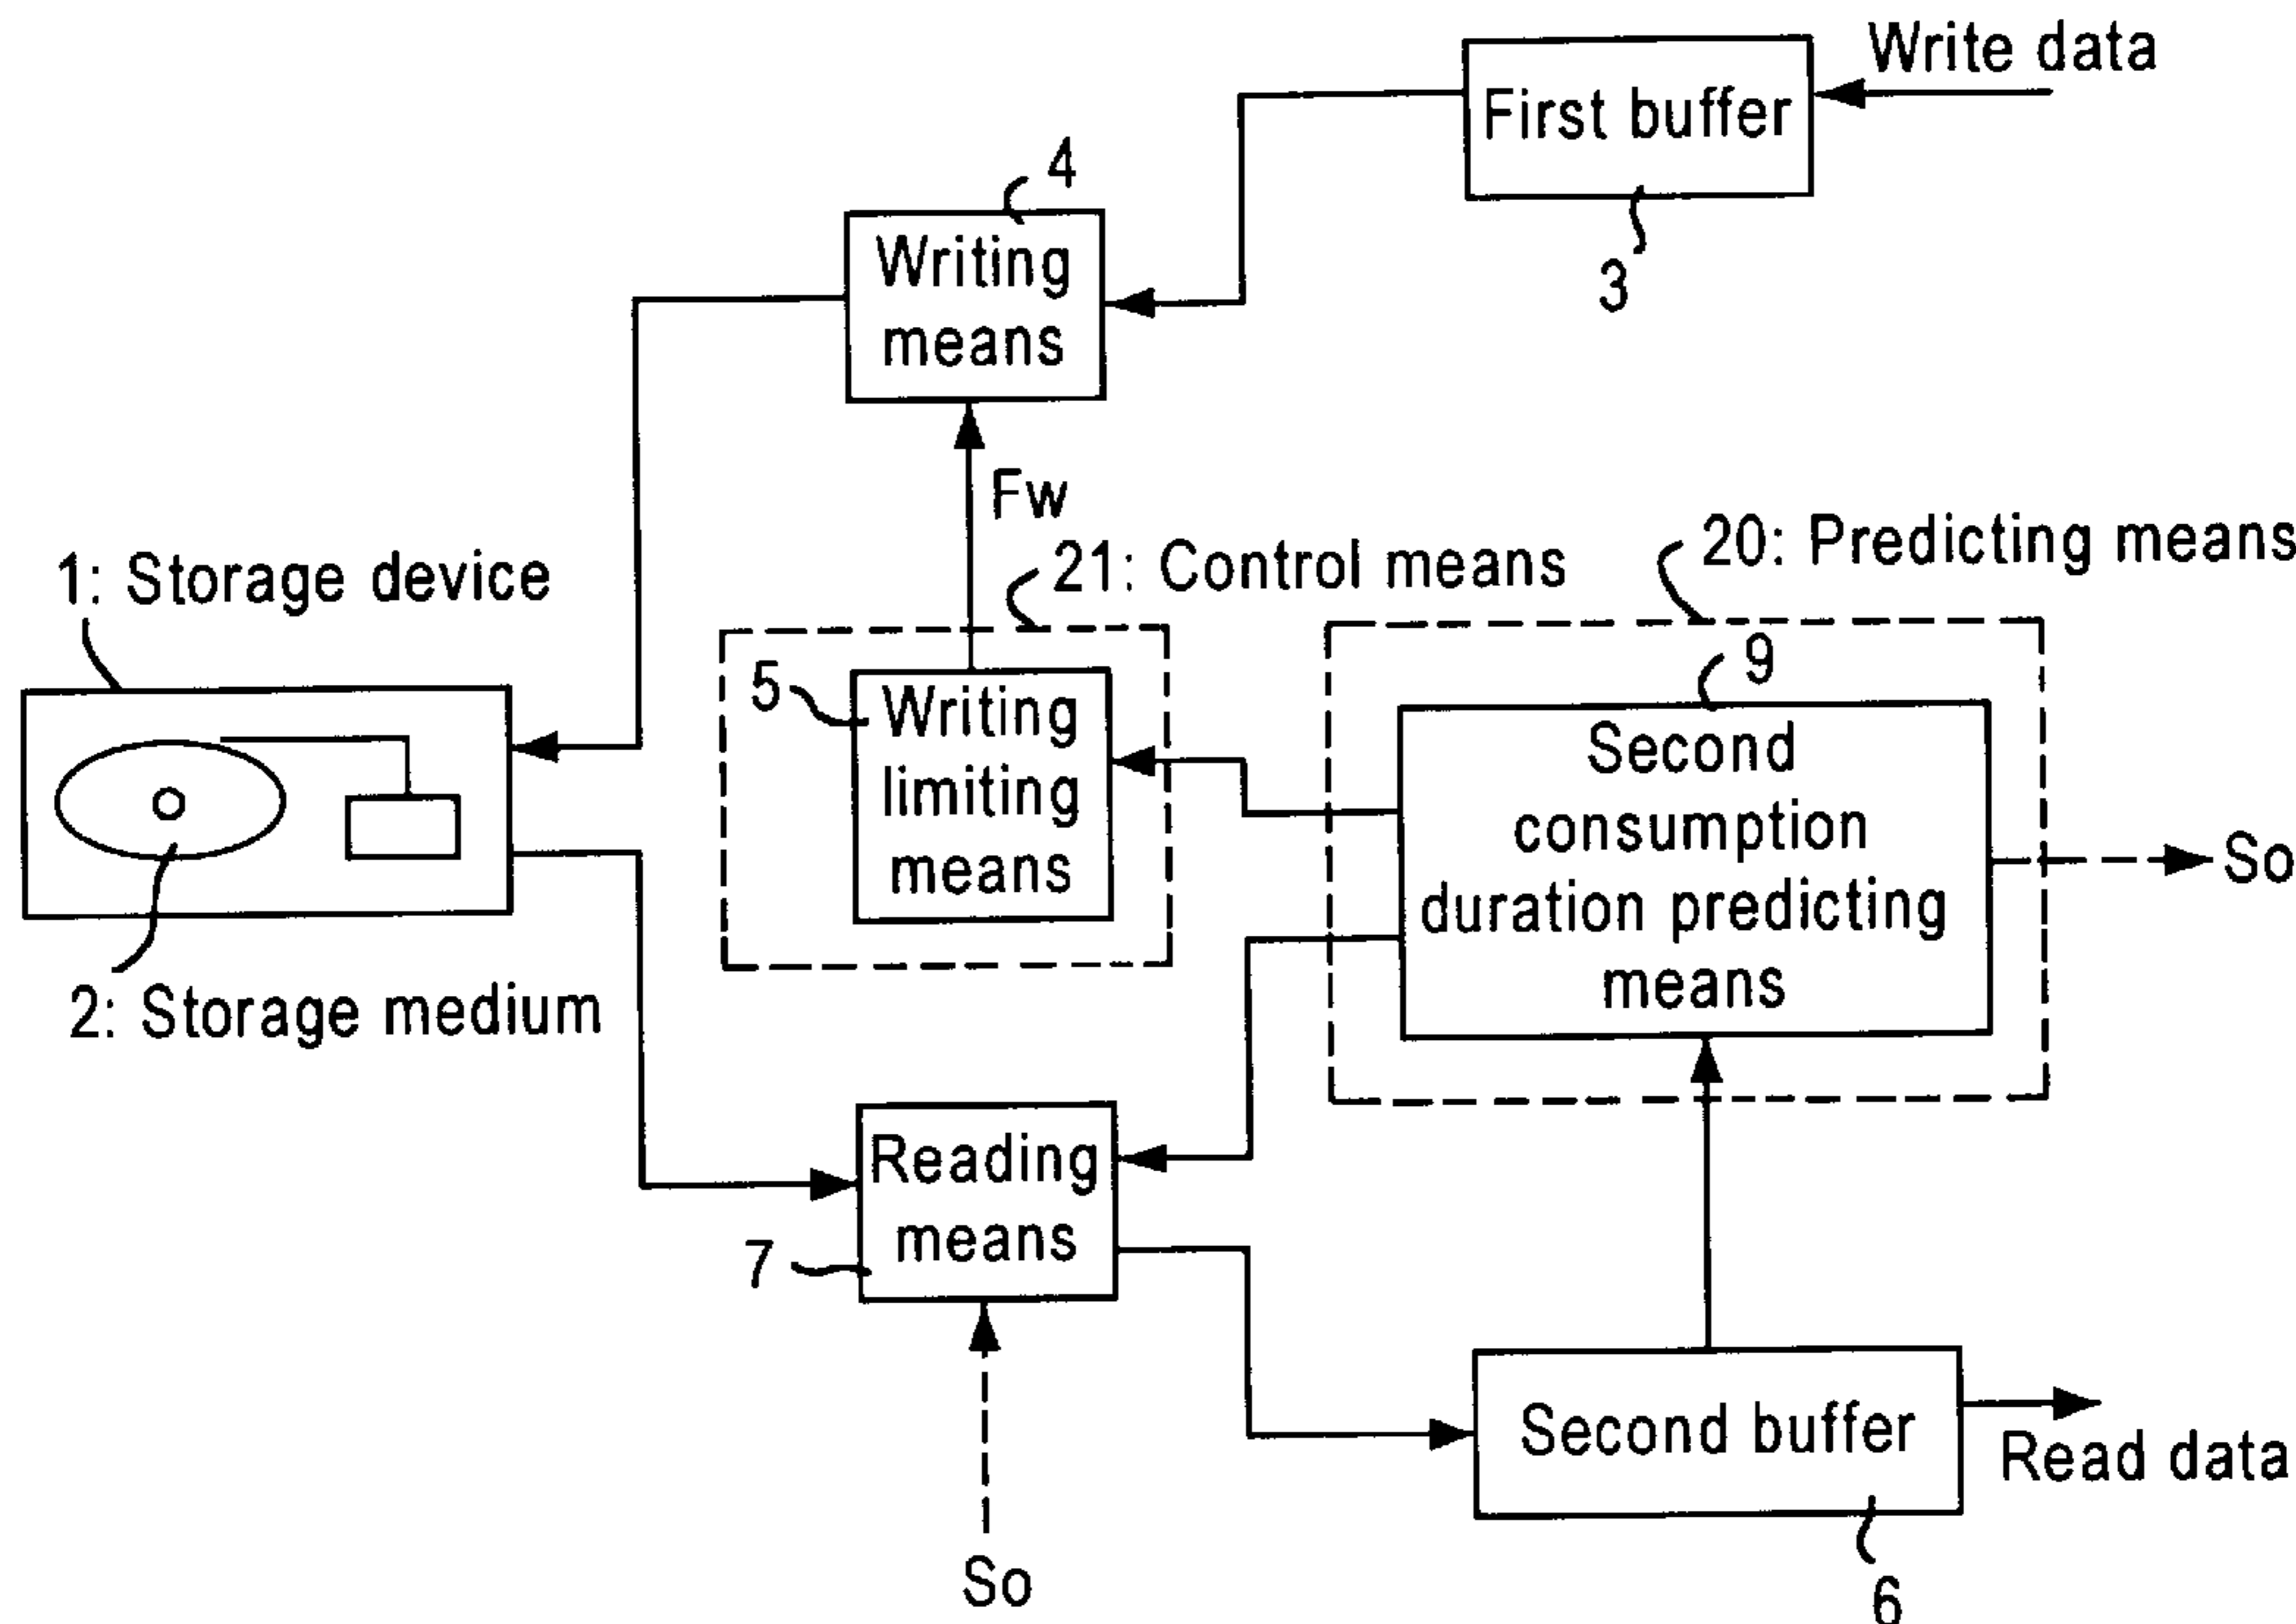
Write data
First buffer
3
4
Writing means
Fw
1: Storage device
21: Control means
20: Predicting means
5
Writing limiting means
9
Second consumption duration predicting means
So
2: Storage medium
Reading means
7
Second buffer
Read data
6
So